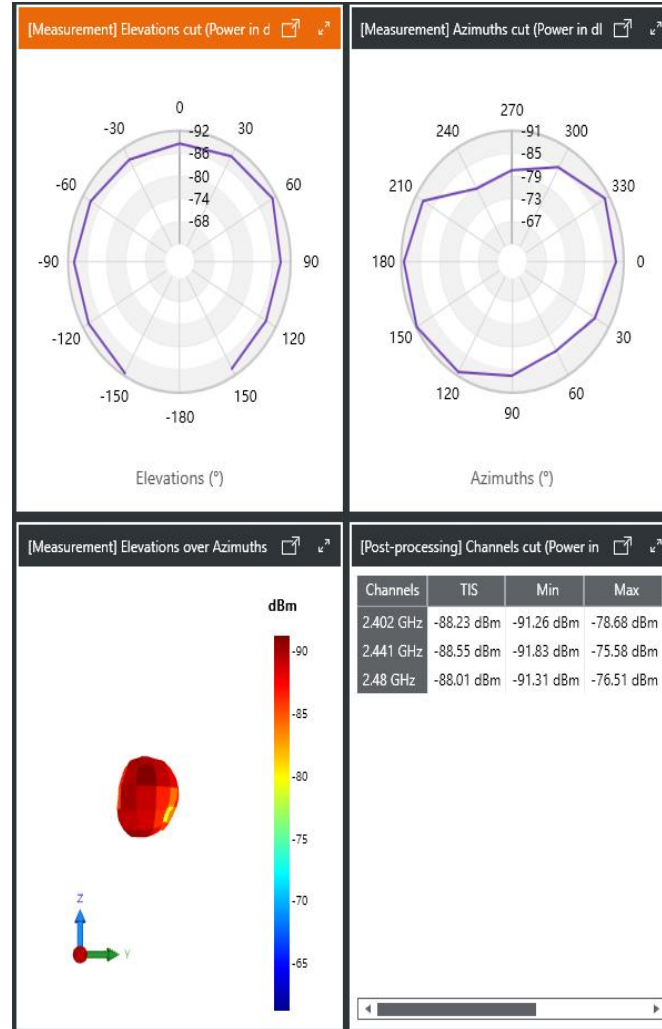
[Measurement] Elevations cut (Power in d

0
30
60
90
120
150
-180
-150
-120
-90
-60
-30
-92
-86
-80
-74
-68

Elevations (°)

[Measurement] Azimuths cut (Power in dl

270
300
330
0
30
60
90
120
150
180
210
240
-91
-85
-79
-73
-67

Azimuths (°)

[Measurement] Elevations over Azimuths

dBm
-90
-85
-80
-75
-70
-65

z
y

[Post-processing] Channels cut (Power in

| Channels | TIS | Min | Max |
|---|---|---|---|
| 2.402 GHz | -88.23 dBm | -91.26 dBm | -78.68 dBm |
| 2.441 GHz | -88.55 dBm | -91.83 dBm | -75.58 dBm |
| 2.48 GHz | -88.01 dBm | -91.31 dBm | -76.51 dBm |